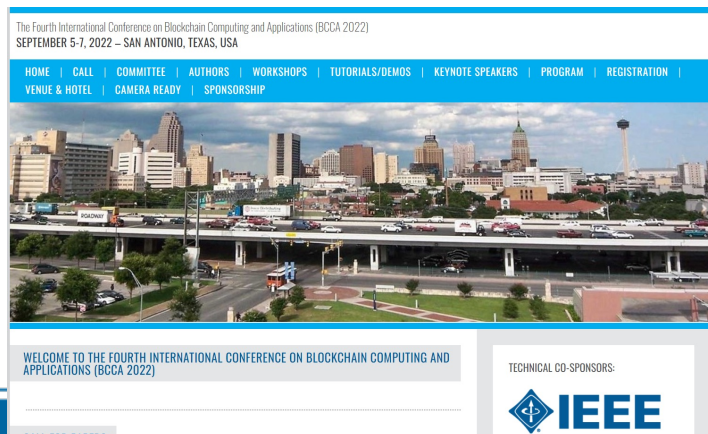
The Fourth International Conference on Blockchain Computing and Applications (BCCA 2022)
SEPTEMBER 5-7, 2022 – SAN ANTONIO, TEXAS, USA

HOME | CALL | COMMITTEE | AUTHORS | WORKSHOPS | TUTORIALS/DEMOS | KEYNOTE SPEAKERS | PROGRAM | REGISTRATION | VENUE & HOTEL | CAMERA READY | SPONSORSHIP

ROADWAY

WELCOME TO THE FOURTH INTERNATIONAL CONFERENCE ON BLOCKCHAIN COMPUTING AND APPLICATIONS (BCCA 2022)

TECHNICAL CO-SPONSORS:

IEEE

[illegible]